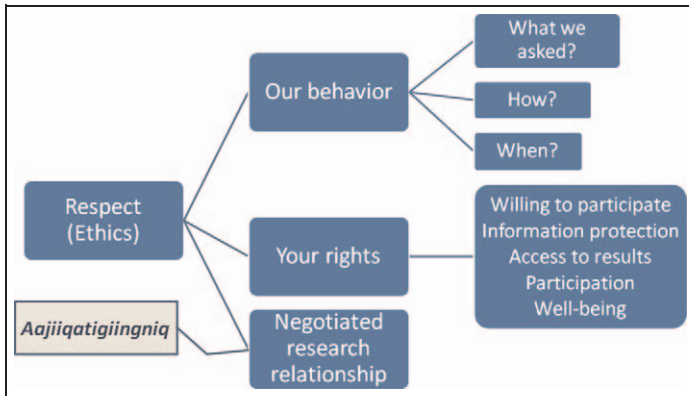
Respect (Ethics)

Our behavior

What we asked?

How?

When?

Your rights

Willing to participate
Information protection
Access to results
Participation
Well-being

Aajiiqatigiingniq

Negotiated research relationship